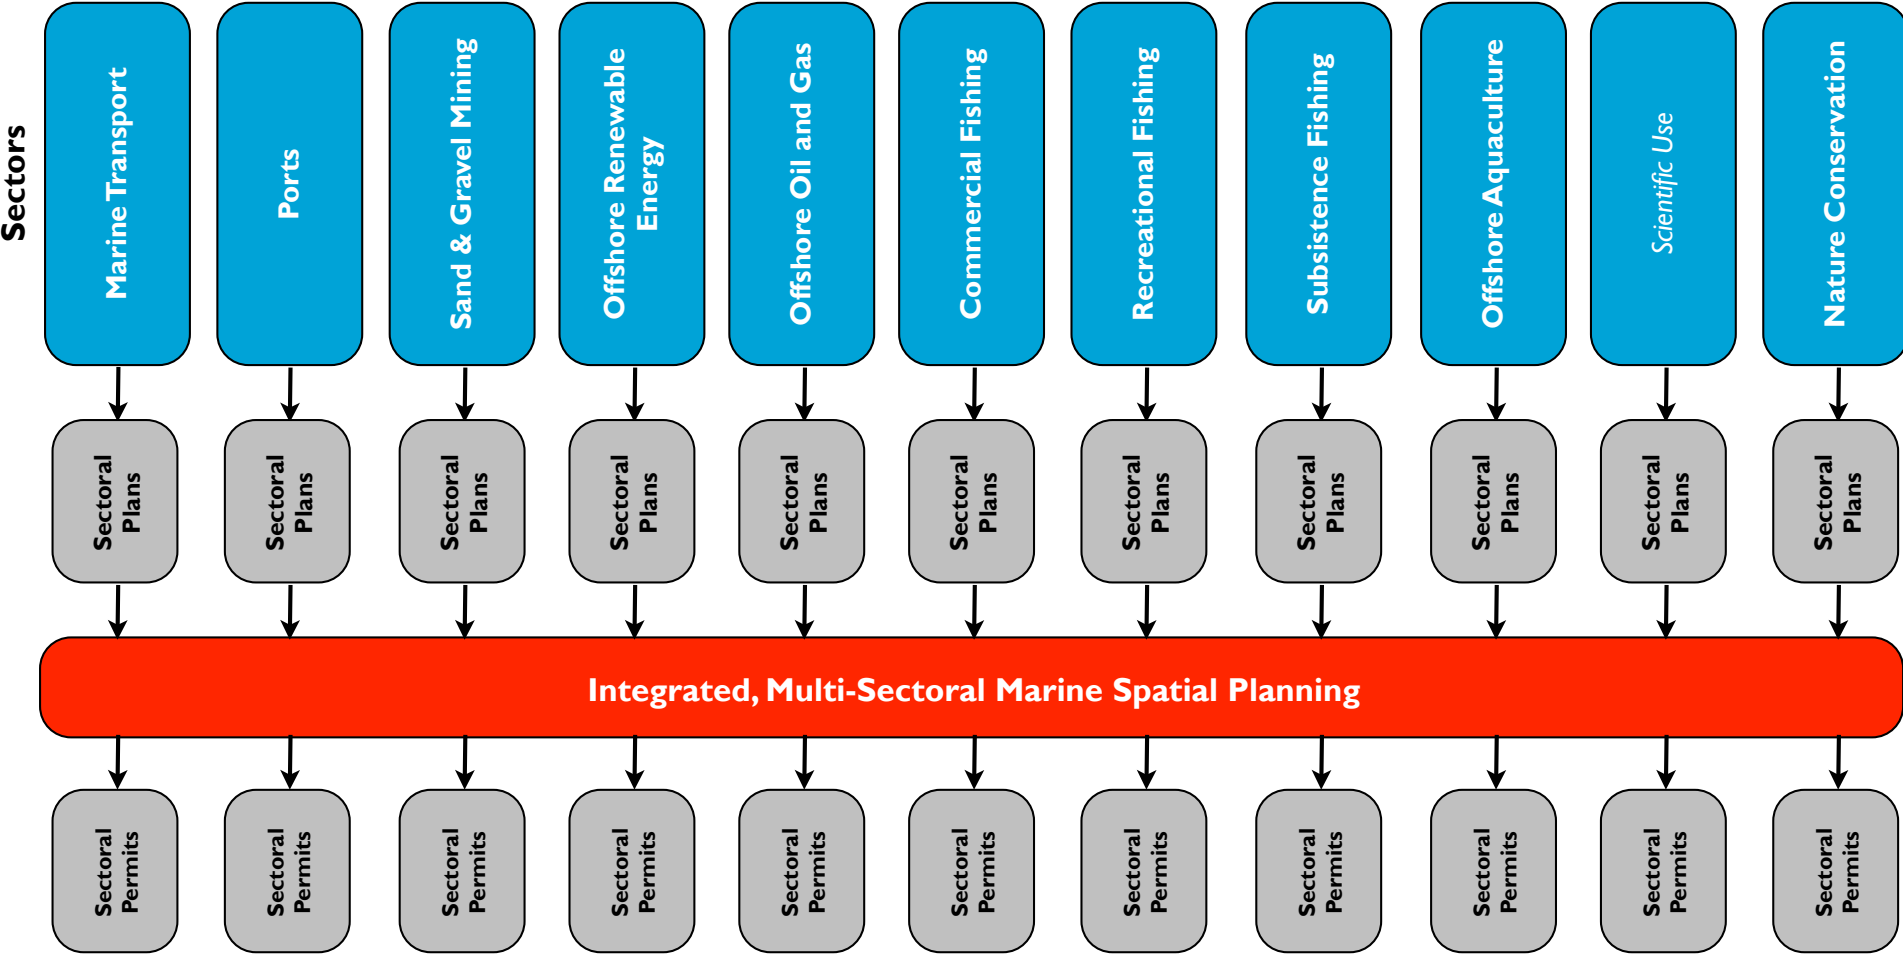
Sectors

Marine Transport

Ports

Sand & Gravel Mining

Offshore Renewable Energy

Offshore Oil and Gas

Commercial Fishing

Recreational Fishing

Subsistence Fishing

Offshore Aquaculture

Scientific Use

Nature Conservation

Sectoral Plans

Sectoral Plans

Sectoral Plans

Sectoral Plans

Sectoral Plans

Sectoral Plans

Sectoral Plans

Sectoral Plans

Sectoral Plans

Sectoral Plans

Sectoral Plans

Integrated, Multi-Sectoral Marine Spatial Planning

Sectoral Permits

Sectoral Permits

Sectoral Permits

Sectoral Permits

Sectoral Permits

Sectoral Permits

Sectoral Permits

Sectoral Permits

Sectoral Permits

Sectoral Permits

Sectoral Permits